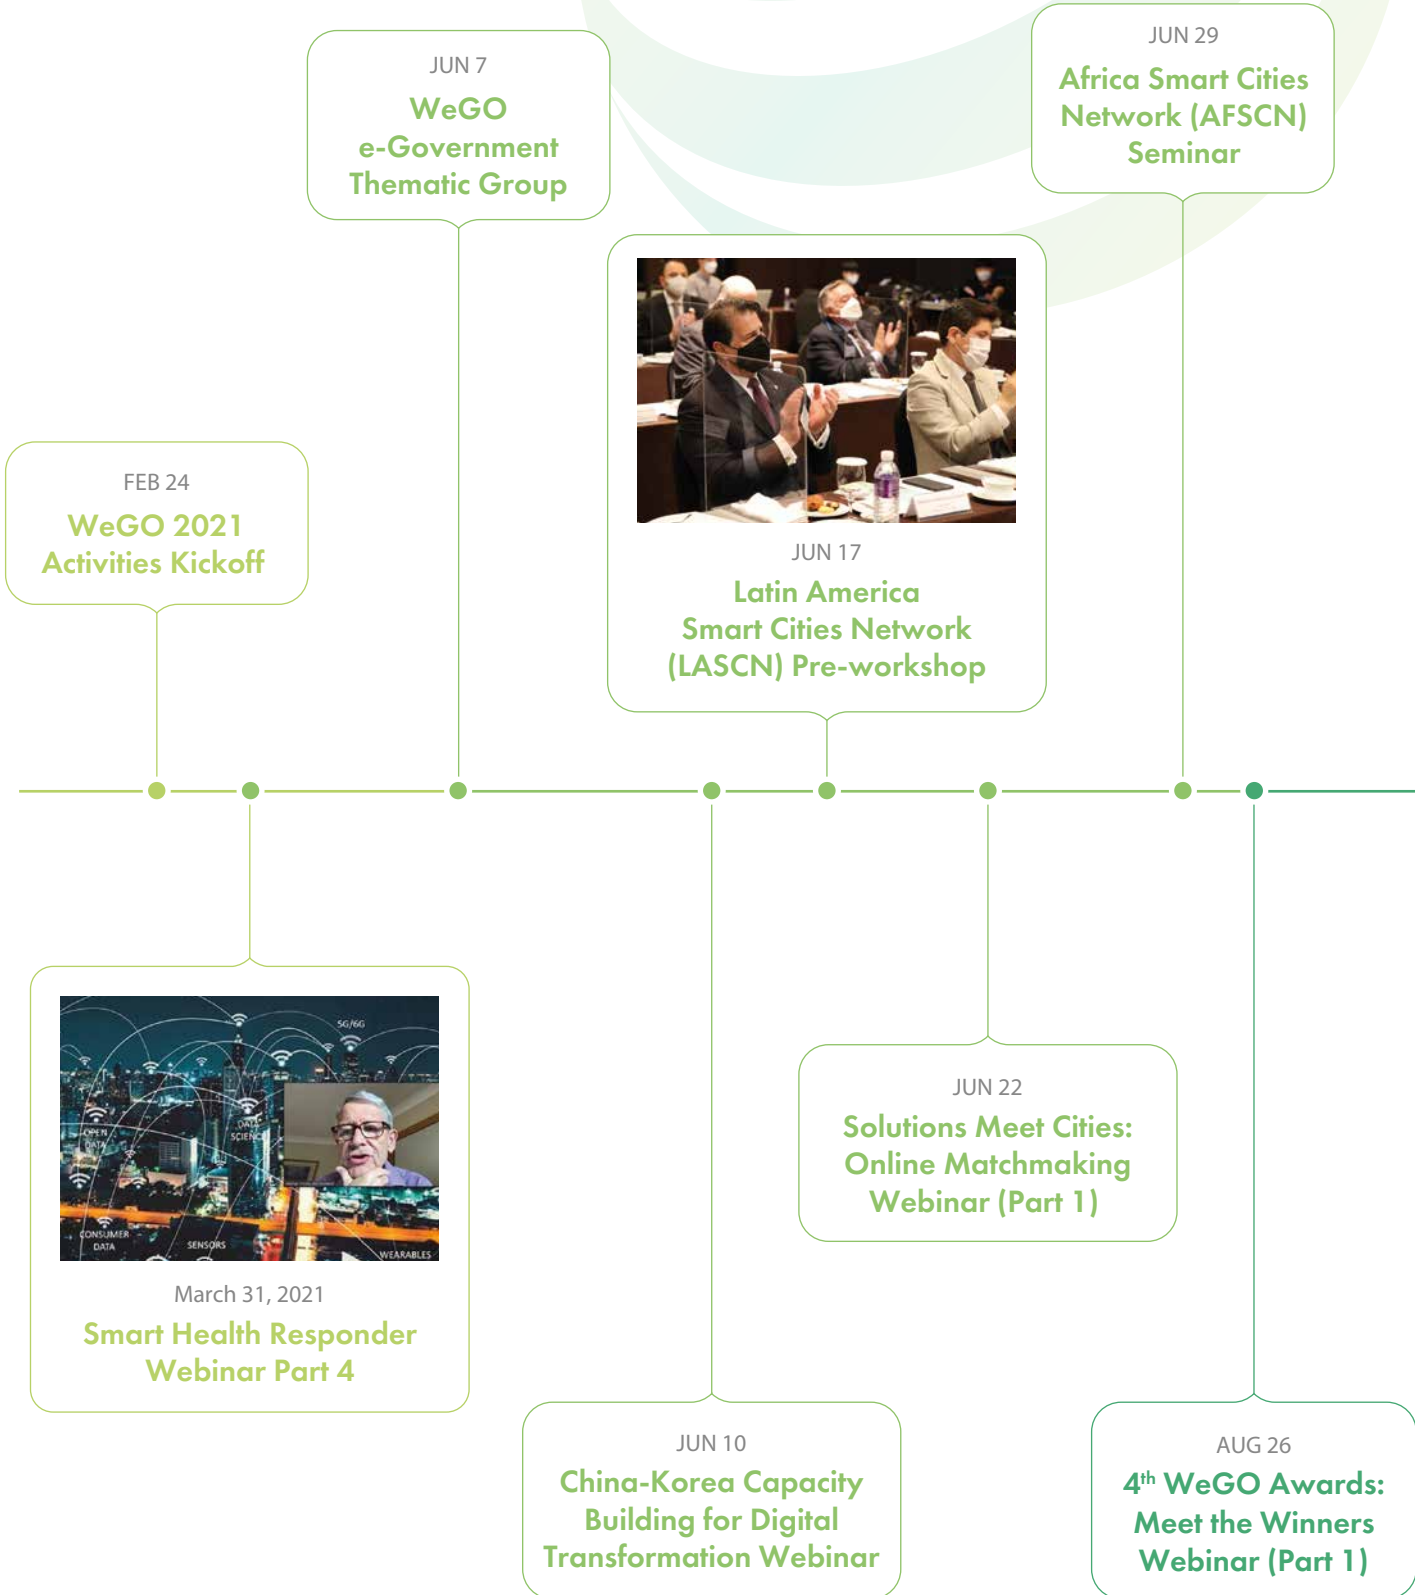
JUN 7
WeGO e-Government Thematic Group

JUN 29
Africa Smart Cities Network (AFSCN) Seminar

FEB 24
WeGO 2021 Activities Kickoff

JUN 17
Latin America Smart Cities Network (LASCN) Pre-workshop

5G/6G
OPEN DATA
DATA SCIENCE
CONSUMER DATA
SENSORS
WEARABLES

March 31, 2021
Smart Health Responder Webinar Part 4

JUN 22
Solutions Meet Cities: Online Matchmaking Webinar (Part 1)

JUN 10
China-Korea Capacity Building for Digital Transformation Webinar

AUG 26
$4^{th}$ WeGO Awards: Meet the Winners Webinar (Part 1)